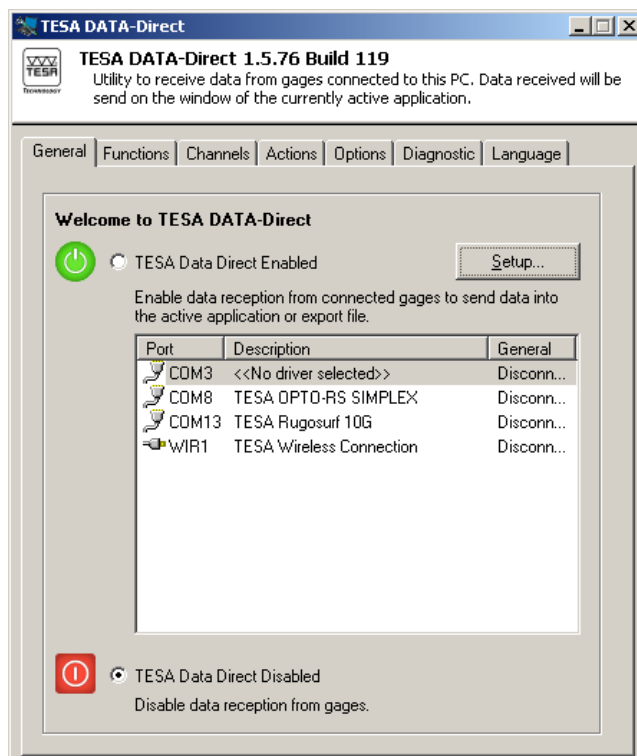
TESA DATA-Direct

TESA TECHNOLOGY

TESA DATA-Direct 1.5.76 Build 119

Utility to receive data from gages connected to this PC. Data received will be send on the window of the currently active application.

General | Functions | Channels | Actions | Options | Diagnostic | Language

Welcome to TESA DATA-Direct

TESA Data Direct Enabled

Setup...

Enable data reception from connected gages to send data into the active application or export file.

| Port | Description | General |
|---|---|---|
| COM3 | <<No driver selected>> | Disconn... |
| COM8 | TESA OPTO-RS SIMPLEX | Disconn... |
| COM13 | TESA Rugosurf 10G | Disconn... |
| WIR1 | TESA Wireless Connection | Disconn... |

TESA Data Direct Disabled

Disable data reception from gages.